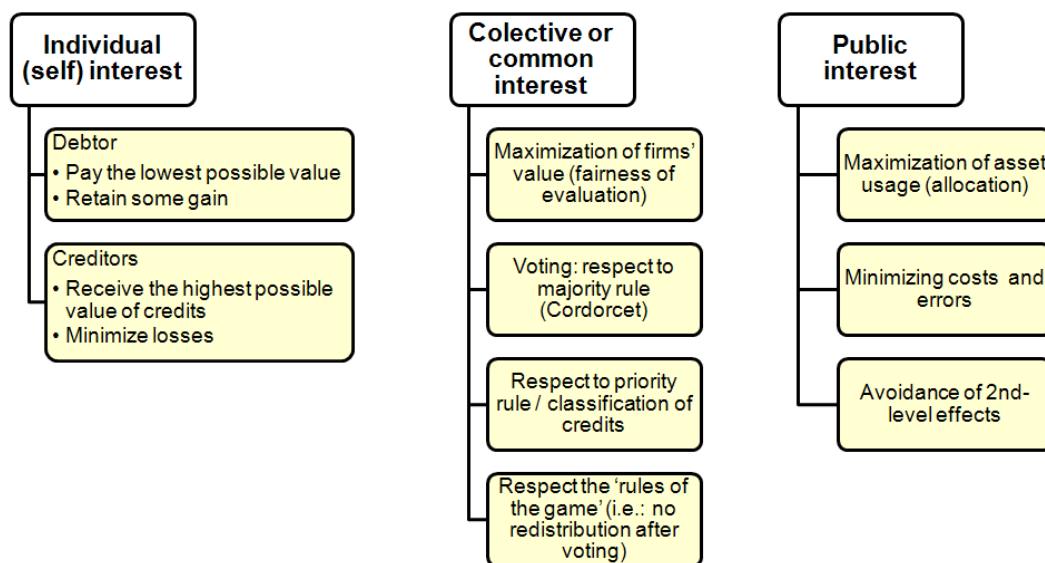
Individual (self) interest

Debtor
• Pay the lowest possible value
• Retain some gain

Creditors
• Receive the highest possible value of credits
• Minimize losses

Colective or common interest

Maximization of firms' value (fairness of evaluation)

Voting: respect to majority rule (Cordorcet)

Respect to priority rule / classification of credits

Respect the 'rules of the game' (i.e.: no redistribution after voting)

Public interest

Maximization of asset usage (allocation)

Minimizing costs and errors

Avoidance of 2nd-level effects